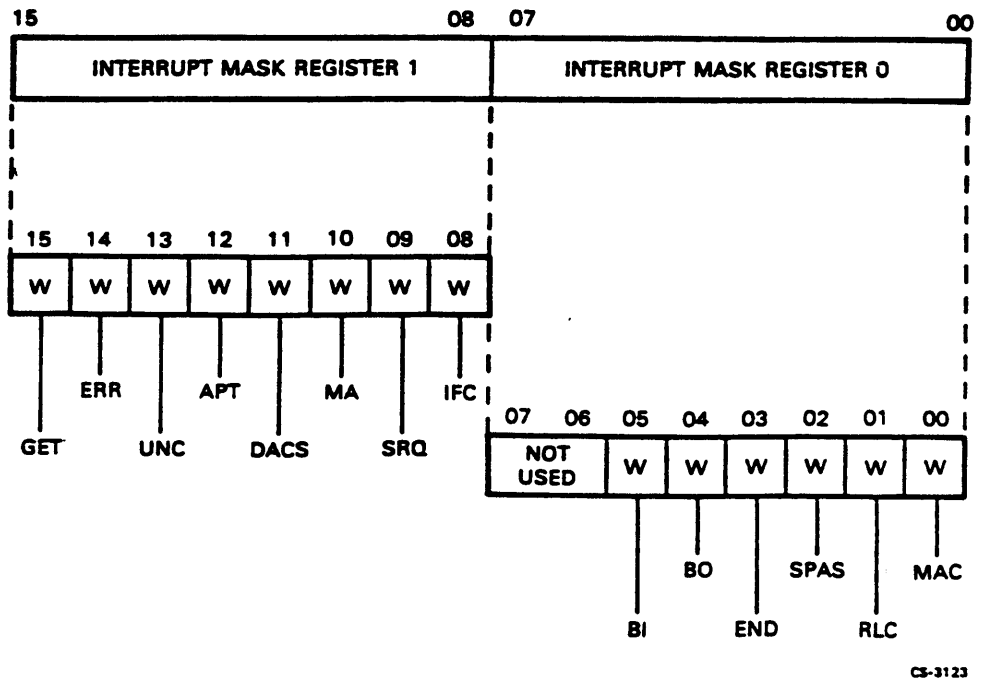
15 08 07 00

INTERRUPT MASK REGISTER 1

INTERRUPT MASK REGISTER 0

| 15 | 14 | 13 | 12 | 11 | 10 | 09 | 08 |
|---|---|---|---|---|---|---|---|
| W | W | W | W | W | W | W | W |

ERR APT MA IFC

GET UNC DACS SRQ

| 07 | 06 | 05 | 04 | 03 | 02 | 01 | 00 |
|---|---|---|---|---|---|---|---|
| NOT USED | | W | W | W | W | W | W |

BO SPAS MAC

BI END RLC

CS-3123